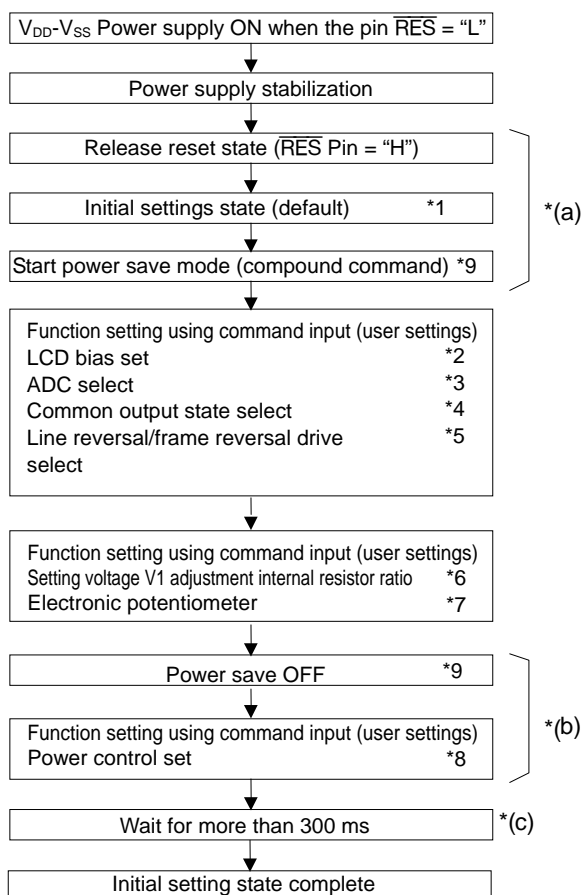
$V_{DD}$-$V_{SS}$ Power supply ON when the pin $\overline{RES}$ = “L”

Power supply stabilization

Release reset state ($\overline{RES}$ Pin = “H”)

Initial settings state (default) *1

Start power save mode (compound command) *9

*(a)

Function setting using command input (user settings)
LCD bias set *2
ADC select *3
Common output state select *4
Line reversal/frame reversal drive select *5

Function setting using command input (user settings)
Setting voltage V1 adjustment internal resistor ratio *6
Electronic potentiometer *7

Power save OFF *9

Function setting using command input (user settings)
Power control set *8

*(b)

Wait for more than 300 ms

*(c)

Initial setting state complete